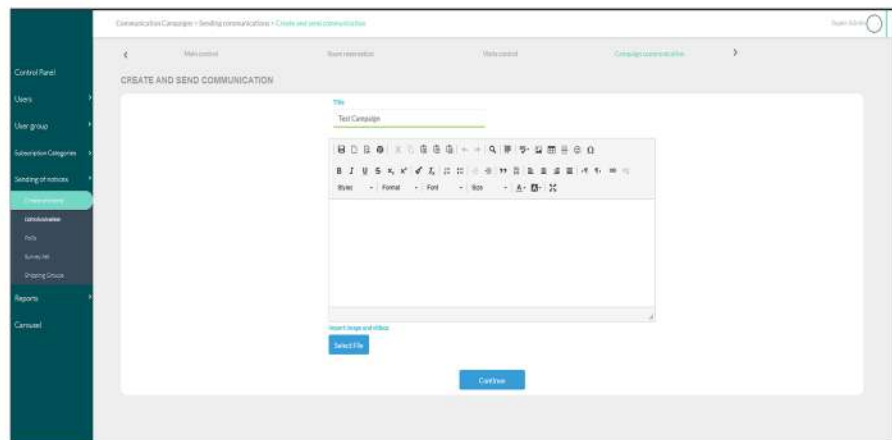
Communication Campaigns > Sending communications > Create and send communication

Super Admin

Control Panel
Users
User group
Subscription Categories
Sending of notices
Create and send
Communications
Polls
Survey list
Shipping Groups
Reports
Carousel

Main control
Room reservation
Main control
Campaign communication

CREATE AND SEND COMMUNICATION

Title
Test Campaign

Styles
Format
Font
Size

Insert image and videos
Select File

Continue